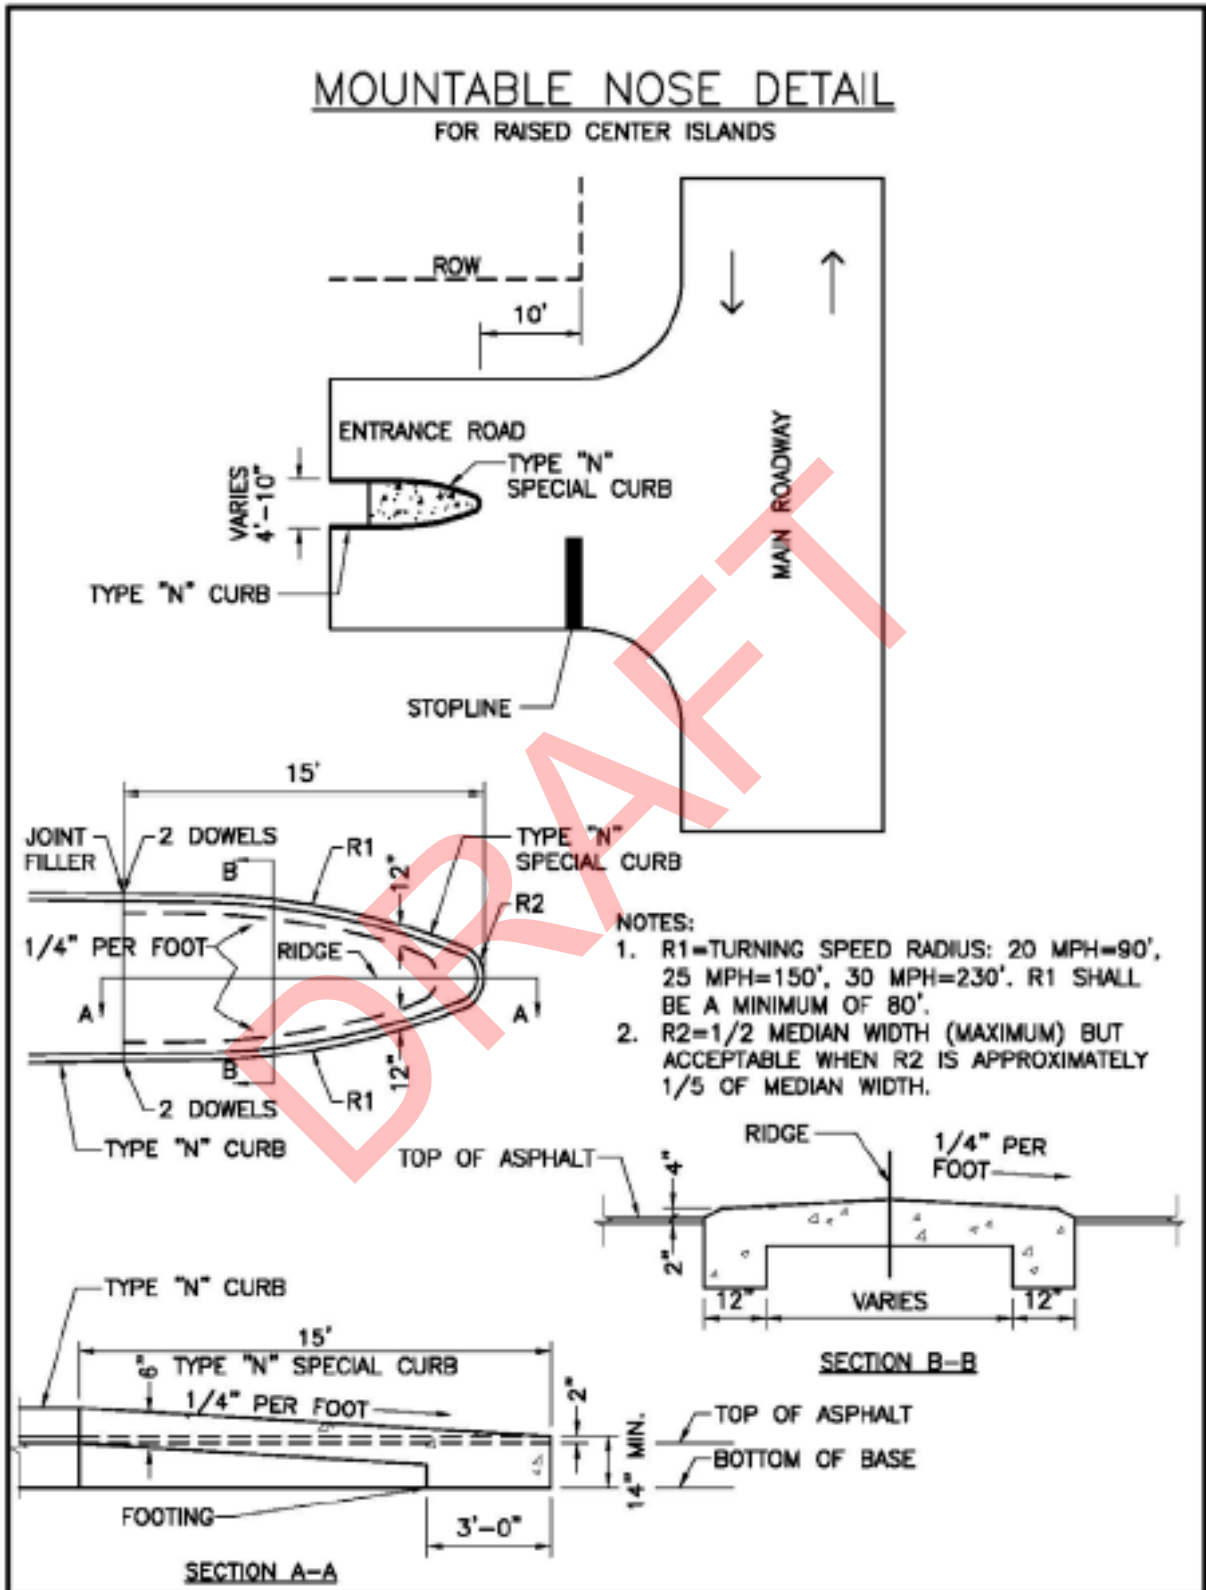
MOUNTABLE NOSE DETAIL
FOR RAISED CENTER ISLANDS

ROW

10'

ENTRANCE ROAD

VARIES 4'-10"

TYPE "N" SPECIAL CURB

TYPE "N" CURB

MAIN ROADWAY

STOPLINE

DRAFT

15'

JOINT FILLER

2 DOWELS

B

R1

12"

TYPE "N" SPECIAL CURB

R2

1/4" PER FOOT

RIDGE

A

A

B

12"

R1

2 DOWELS

TYPE "N" CURB

NOTES:
1. R1=TURNING SPEED RADIUS: 20 MPH=90', 25 MPH=150', 30 MPH=230'. R1 SHALL BE A MINIMUM OF 80'.
2. R2=1/2 MEDIAN WIDTH (MAXIMUM) BUT ACCEPTABLE WHEN R2 IS APPROXIMATELY 1/5 OF MEDIAN WIDTH.

RIDGE

1/4" PER FOOT

TOP OF ASPHALT

4"

2"

12"

VARIES

12"

SECTION B-B

TYPE "N" CURB

15'

6"

TYPE "N" SPECIAL CURB

1/4" PER FOOT

2"

TOP OF ASPHALT

14" MIN.

BOTTOM OF BASE

FOOTING

3'-0"

SECTION A-A